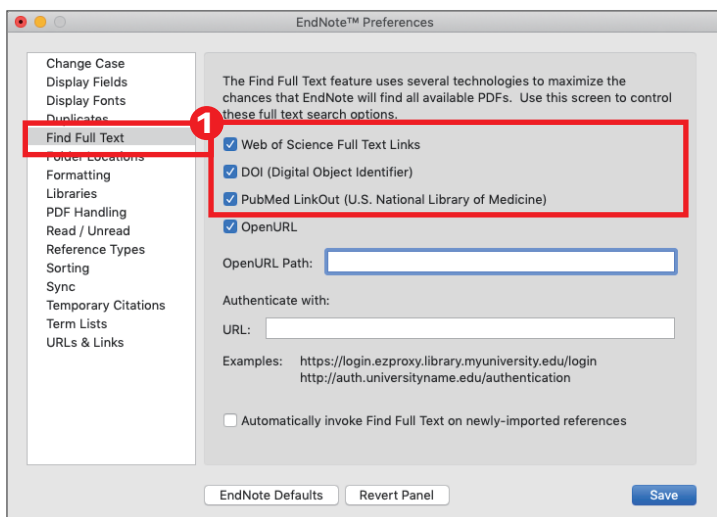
EndNote™ Preferences

Change Case
Display Fields
Display Fonts
Duplicates
Find Full Text
Folder Locations
Formatting
Libraries
PDF Handling
Read / Unread
Reference Types
Sorting
Sync
Temporary Citations
Term Lists
URLs & Links

1

The Find Full Text feature uses several technologies to maximize the chances that EndNote will find all available PDFs. Use this screen to control these full text search options.

Web of Science Full Text Links
DOI (Digital Object Identifier)
PubMed LinkOut (U.S. National Library of Medicine)
OpenURL

OpenURL Path:

Authenticate with:

URL:

Examples: https://login.ezproxy.library.myuniversity.edu/login
http://auth.universityname.edu/authentication

Automatically invoke Find Full Text on newly-imported references

EndNote Defaults
Revert Panel
Save